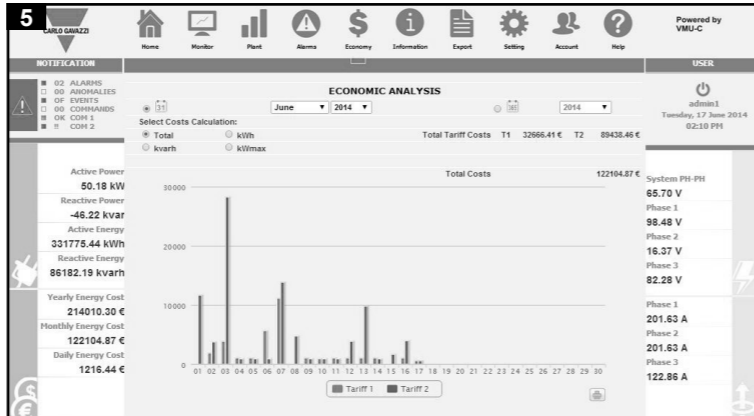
5

CARLO GAVAZZI

Home Monitor Plant Alarms Economy Information Export Setting Account Help

Powered by VMU-C

NOTIFICATION

02 ALARMS
00 ANOMALIES
OF EVENTS
00 COMMANDS
OK COM 1
!! COM 2

USER

admin1
Tuesday, 17 June 2014
02:10 PM

ECONOMIC ANALYSIS

31 June 2014 2014

Select Costs Calculation:

Total kWh
kvarh kWmax

Total Tariff Costs T1 32666.41 € T2 89438.46 €

Total Costs 122104.87 €

Active Power
50.18 kW
Reactive Power
-46.22 kvar
Active Energy
331775.44 kWh
Reactive Energy
86182.19 kvarh
Yearly Energy Cost
214010.30 €
Monthly Energy Cost
122104.87 €
Daily Energy Cost
1216.44 €

30000
20000
10000
0

01 02 03 04 05 06 07 08 09 10 11 12 13 14 15 16 17 18 19 20 21 22 23 24 25 26 27 28 29 30

Tariff 1 Tariff 2

System PH-PH
65.70 V
Phase 1
98.48 V
Phase 2
16.37 V
Phase 3
82.28 V

Phase 1
201.63 A
Phase 2
201.63 A
Phase 3
122.86 A